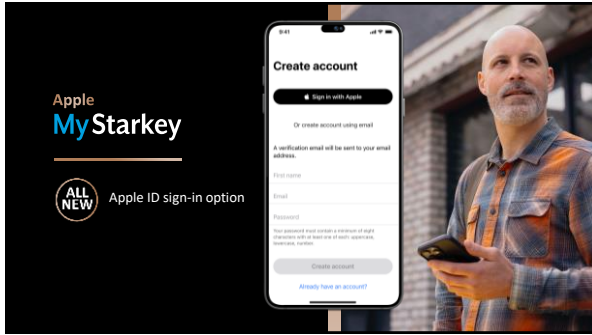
Apple
My Starkey

ALL NEW
Apple ID sign-in option

9:41

Create account

Sign in with Apple

Or create account using email

A verification email will be sent to your email address.

First name

Email

Password

Your password must contain a minimum of eight characters with at least one of each: uppercase, lowercase, number.

Create account

Already have an account?